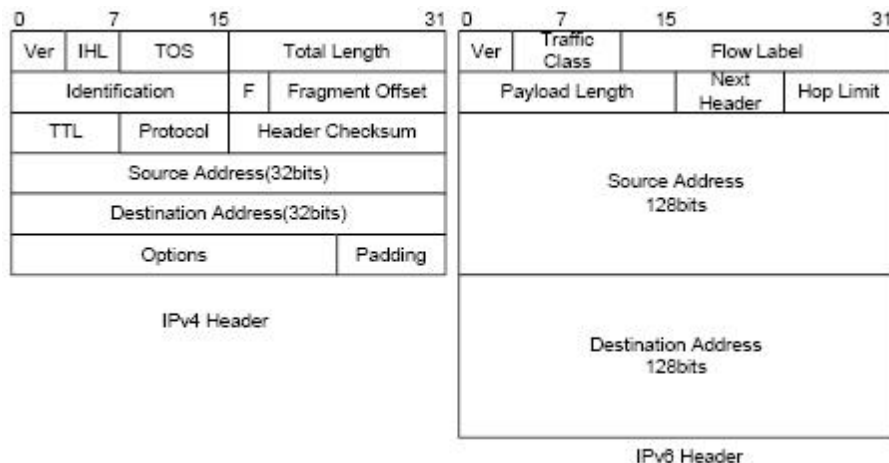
0 7 15 31

| Ver | IHL | TOS | Total Length |
|---|---|---|---|
| Identification | | F | Fragment Offset |
| TTL | Protocol | Header Checksum | |
| Source Address(32bits) | | | |
| Destination Address(32bits) | | | |
| Options | | | Padding |

IPv4 Header

0 7 15 31

| Ver | Traffic Class | Flow Label | |
|---|---|---|---|
| Payload Length | | Next Header | Hop Limit |
| Source Address 128bits | | | |
| Destination Address 128bits | | | |

IPv6 Header